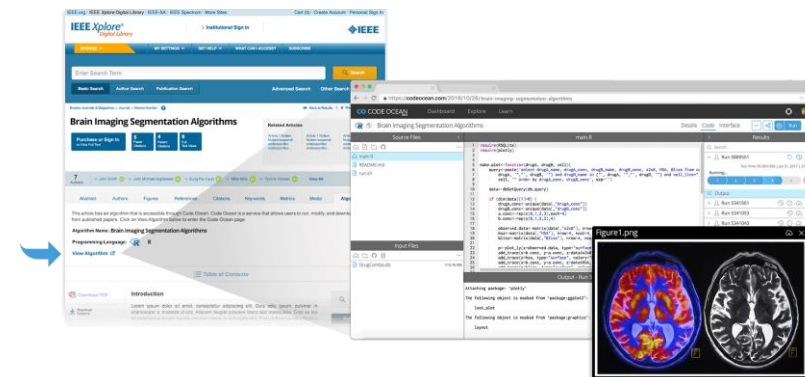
IEEE.org | IEEE Xplore Digital Library | IEEE-SA | IEEE Spectrum | More Sites

Cart (0) | Create Account | Personal Sign In

IEEE Xplore® Digital Library

Institutional Sign In

IEEE

BROWSE

MY SETTINGS

GET HELP

WHAT CAN I ACCESS?

SUBSCRIBE

Enter Search Term

Search

Basic Search

Author Search

Publication Search

Advanced Search

Other Search

Brain Imaging Segmentation Algorithms

Purchase or Sign In

Related Articles

Abstract

Authors

Figures

References

Citations

Keywords

Metrics

Media

This article has an algorithm that is accessible through Code Ocean. Code Ocean is a service that allows users to run, modify, and download from published papers. Click on View Algorithm below to enter the Code Ocean page.

Algorithm Name: Brain Imaging Segmentation Algorithms

Programming Language: R

View Algorithm

Table of Contents

Download PDF

Introduction

https://codeocean.com/2018/10/26/brain-imaging-segmentation-algorithms

CODE OCEAN

Dashboard

Explore

Learn

Brain Imaging Segmentation Algorithms

Details

Code

Interface

Run

Source Files

main.R

main.R

README.md

runall

Input Files

DrugCombo.db

Output - Run 1

Results

Search

Run 5689551

Output

Run 5341061

Run 5341053

Run 5341043

Figure1.png

Attaching package: 'plotly'

The following object is masked from 'package:ggplot2':

last_plot

The following object is masked from 'package:graphics':

layout